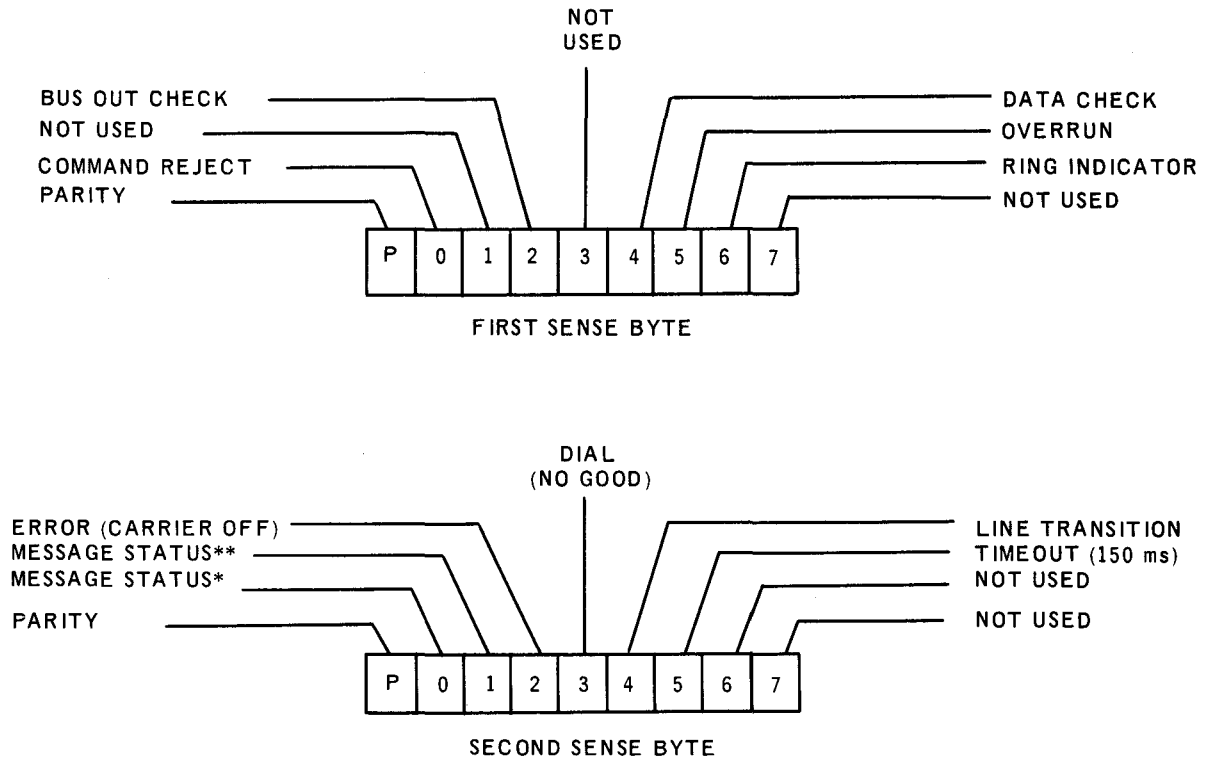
NOT USED

BUS OUT CHECK
NOT USED
COMMAND REJECT
PARITY

DATA CHECK
OVERRUN
RING INDICATOR
NOT USED

| P | 0 | 1 | 2 | 3 | 4 | 5 | 6 | 7 |
|---|---|---|---|---|---|---|---|---|

FIRST SENSE BYTE

DIAL (NO GOOD)

ERROR (CARRIER OFF)
MESSAGE STATUS**
MESSAGE STATUS*
PARITY

LINE TRANSITION
TIMEOUT (150 ms)
NOT USED
NOT USED

| P | 0 | 1 | 2 | 3 | 4 | 5 | 6 | 7 |
|---|---|---|---|---|---|---|---|---|

SECOND SENSE BYTE